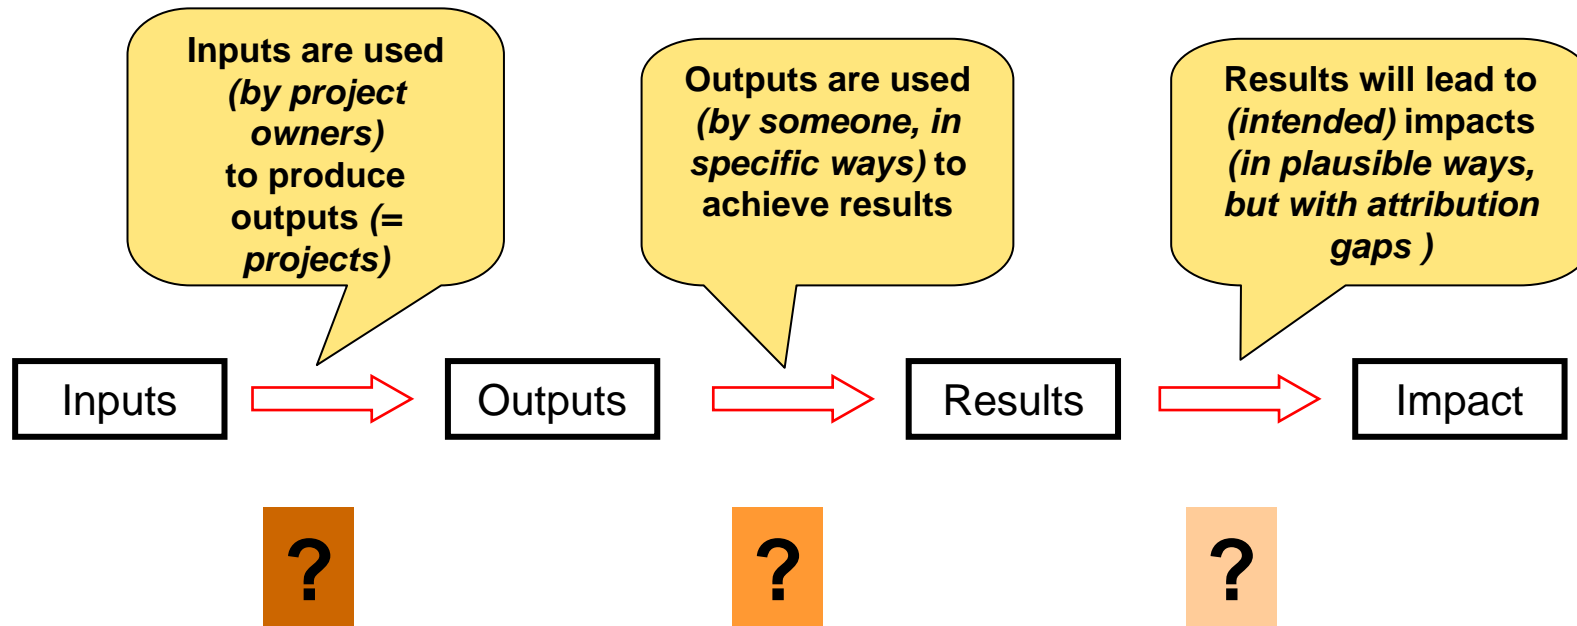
Inputs are used (by project owners) to produce outputs (= projects)

Outputs are used (by someone, in specific ways) to achieve results

Results will lead to (intended) impacts (in plausible ways, but with attribution gaps )

Inputs

Outputs

Results

Impact

?

?

?